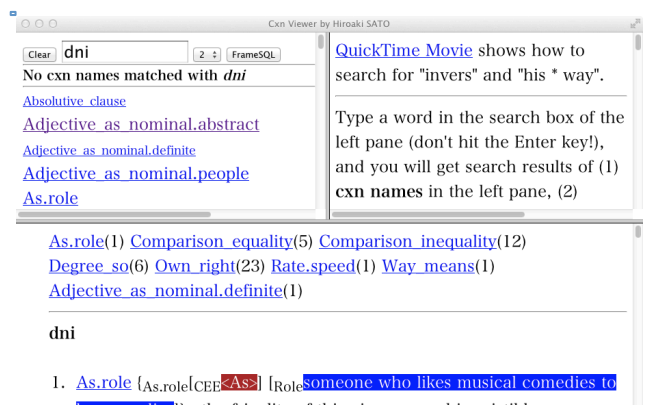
Cxn Viewer by Hiroaki SATO

Clear dni 2 FrameSQL

No cxn names matched with *dni*

Absolutive_clause

Adjective_as_nominal.abstract

Adjective_as_nominal.definite

Adjective_as_nominal.people

As.role

QuickTime Movie shows how to search for "invers" and "his * way".

Type a word in the search box of the left pane (don't hit the Enter key!), and you will get search results of (1) **cxn names** in the left pane, (2)

As.role(1) Comparison_equality(5) Comparison_inequality(12) Degree_so(6) Own_right(23) Rate.speed(1) Way_means(1) Adjective_as_nominal.definite(1)

**dni**

1. As.role {$_{\text{As.role}}$[$_{\text{CEE}}$<As>] [$_{\text{Role}}$someone who likes musical comedies to